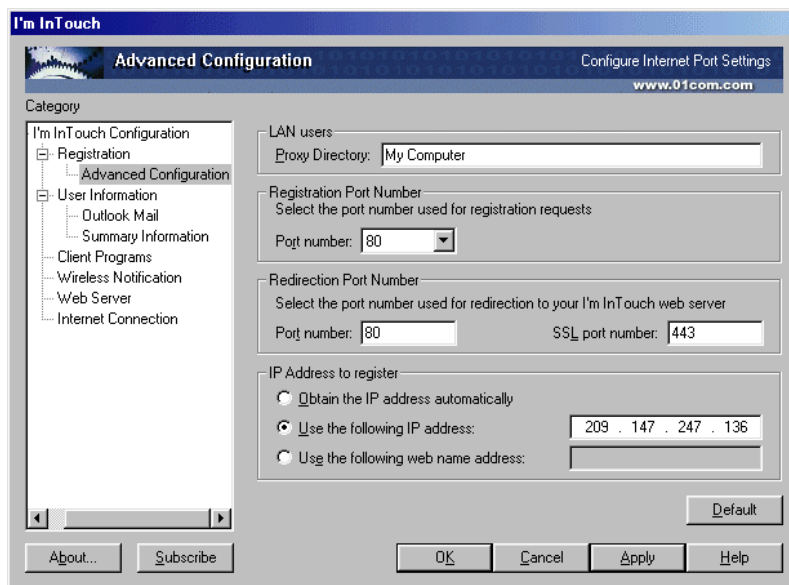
I'm InTouch

Advanced Configuration

Configure Internet Port Settings

www.01com.com

Category

I'm InTouch Configuration
Registration
Advanced Configuration
User Information
Outlook Mail
Summary Information
Client Programs
Wireless Notification
Web Server
Internet Connection

LAN users

Proxy Directory: My Computer

Registration Port Number

Select the port number used for registration requests

Port number: 80

Redirection Port Number

Select the port number used for redirection to your I'm InTouch web server

Port number: 80

SSL port number: 443

IP Address to register

Obtain the IP address automatically

Use the following IP address: 209 . 147 . 247 . 136

Use the following web name address:

Default

About...

Subscribe

OK

Cancel

Apply

Help